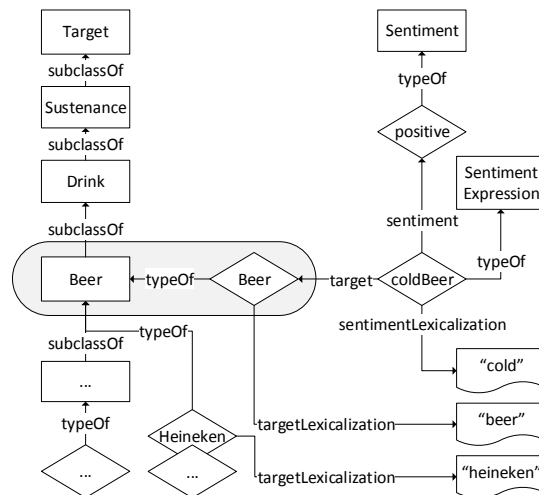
Target

subclassOf

Sustenance

subclassOf

Drink

subclassOf

Beer

typeOf

Beer

target

coldBeer

sentiment

positive

typeOf

Sentiment

Sentiment Expression

typeOf

sentimentLexicalization

"cold"

typeOf

subclassOf

...

typeOf

...

Heineken

...

targetLexicalization

"beer"

targetLexicalization

"heineken"